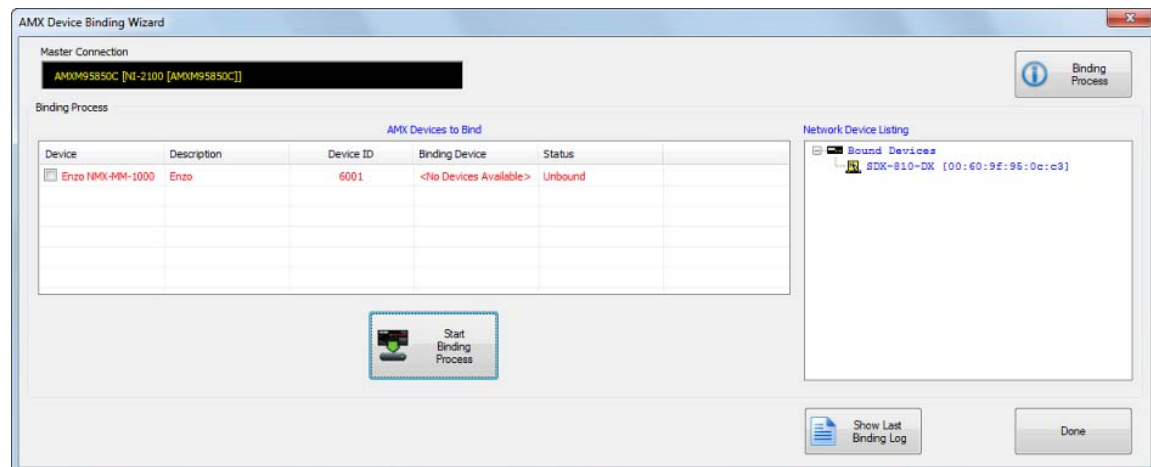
AMX Device Binding Wizard

Master Connection

AMXM95850C [NI-2100 [AMXM95850C]]

Binding Process

Binding Process

AMX Devices to Bind

| Device | Description | Device ID | Binding Device | Status |
|---|---|---|---|---|
| Enzo NMX-MM-1000 | Enzo | 6001 | <No Devices Available> | Unbound |

Start Binding Process

Network Device Listing

Bound Devices
SDX-810-DX [00:60:9f:95:0c:c3]

Show Last Binding Log

Done